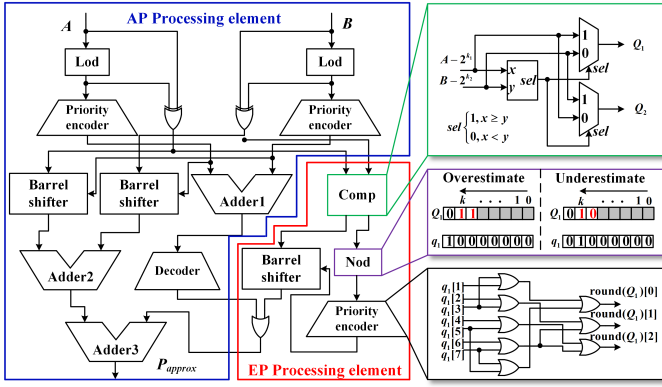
AP Processing element

$A$

$B$

Lod

Lod

Priority encoder

Priority encoder

Barrel shifter

Barrel shifter

Adder1

Comp

Adder2

Decoder

Barrel shifter

Nod

Priority encoder

Adder3

$P_{approx}$

EP Processing element

$A-2^{k_1}$

$B-2^{k_2}$

$x$

$y$

$sel$

1

0

$sel$

$Q_1$

1

0

$sel$

$Q_2$

$sel\begin{cases}1, x \geq y\\0, x < y\end{cases}$

Overestimate

Underestimate

$k$ . . . 1 0

$Q_1$ 0 1 1

$q_1$ 1 0 0 0 0 0 0 0

$k$ . . . 1 0

$Q_1$ 0 1 0

$q_1$ 0 1 0 0 0 0 0 0

$q_1[1]$

$q_1[2]$

$q_1[3]$

$q_1[4]$

$q_1[5]$

$q_1[6]$

$q_1[7]$

round($Q_1$)[0]

round($Q_1$)[1]

round($Q_1$)[2]